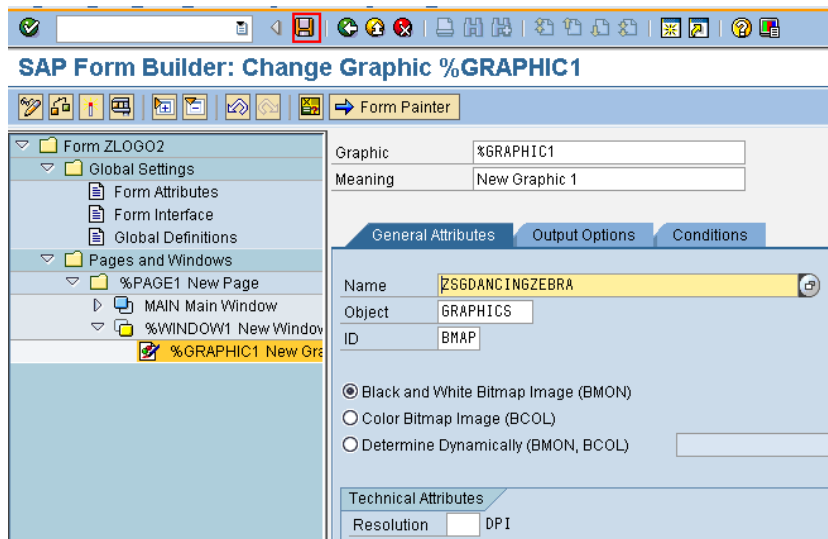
SAP Form Builder: Change Graphic %GRAPHIC1

Form Painter

Form ZLOGO2
Global Settings
Form Attributes
Form Interface
Global Definitions
Pages and Windows
%PAGE1 New Page
MAIN Main Window
%WINDOW1 New Window
%GRAPHIC1 New Gra

Graphic %GRAPHIC1
Meaning New Graphic 1

General Attributes
Output Options
Conditions

Name ZSGDANCINGZEBRA
Object GRAPHICS
ID BMAP

Black and White Bitmap Image (BMON)
Color Bitmap Image (BCOL)
Determine Dynamically (BMON, BCOL)

Technical Attributes
Resolution DPI